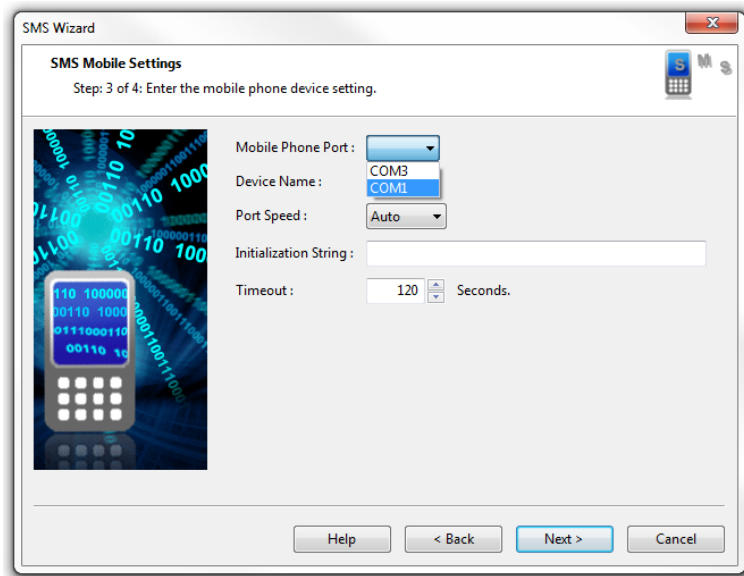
SMS Wizard

SMS Mobile Settings

Step: 3 of 4: Enter the mobile phone device setting.

S M S

Mobile Phone Port :
COM3
COM1

Device Name :

Port Speed : Auto

Initialization String :

Timeout : 120 Seconds.

Help
< Back
Next >
Cancel